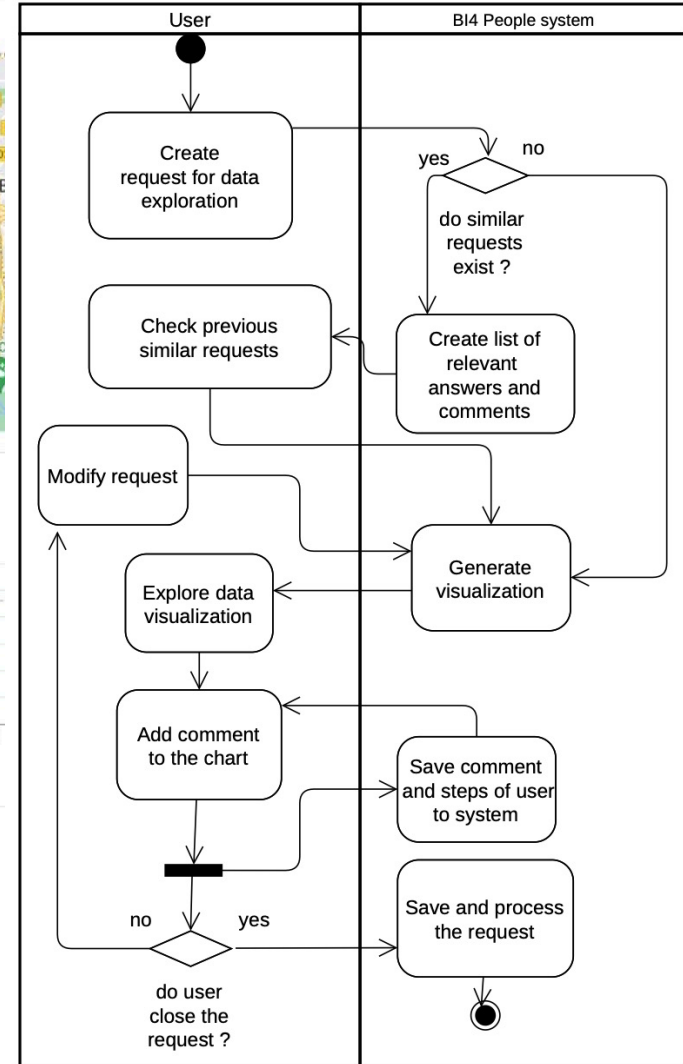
User

BI4 People system

Create request for data exploration

yes

no

do similar requests exist ?

Check previous similar requests

Create list of relevant answers and comments

Modify request

Generate visualization

Explore data visualization

Add comment to the chart

Save comment and steps of user to system

no

yes

Save and process the request

do user close the request ?